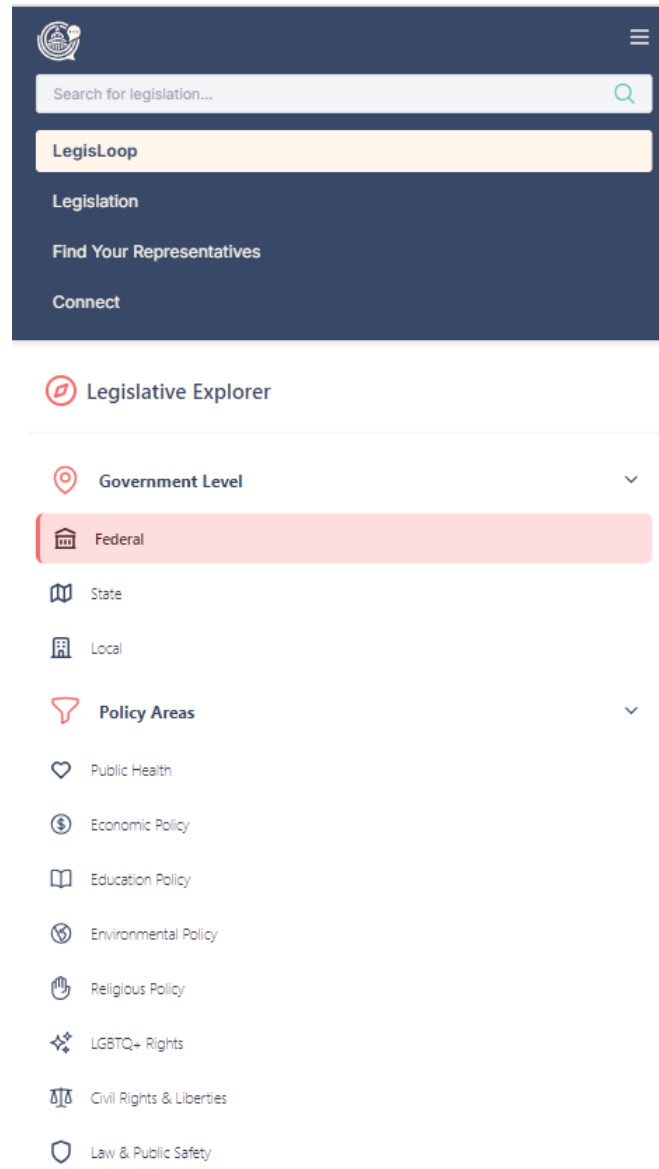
Search for legislation...

LegisLoop

Legislation

Find Your Representatives

Connect

Legislative Explorer

Government Level

Federal

State

Local

Policy Areas

Public Health

Economic Policy

Education Policy

Environmental Policy

Religious Policy

LGBTQ+ Rights

Civil Rights & Liberties

Law & Public Safety